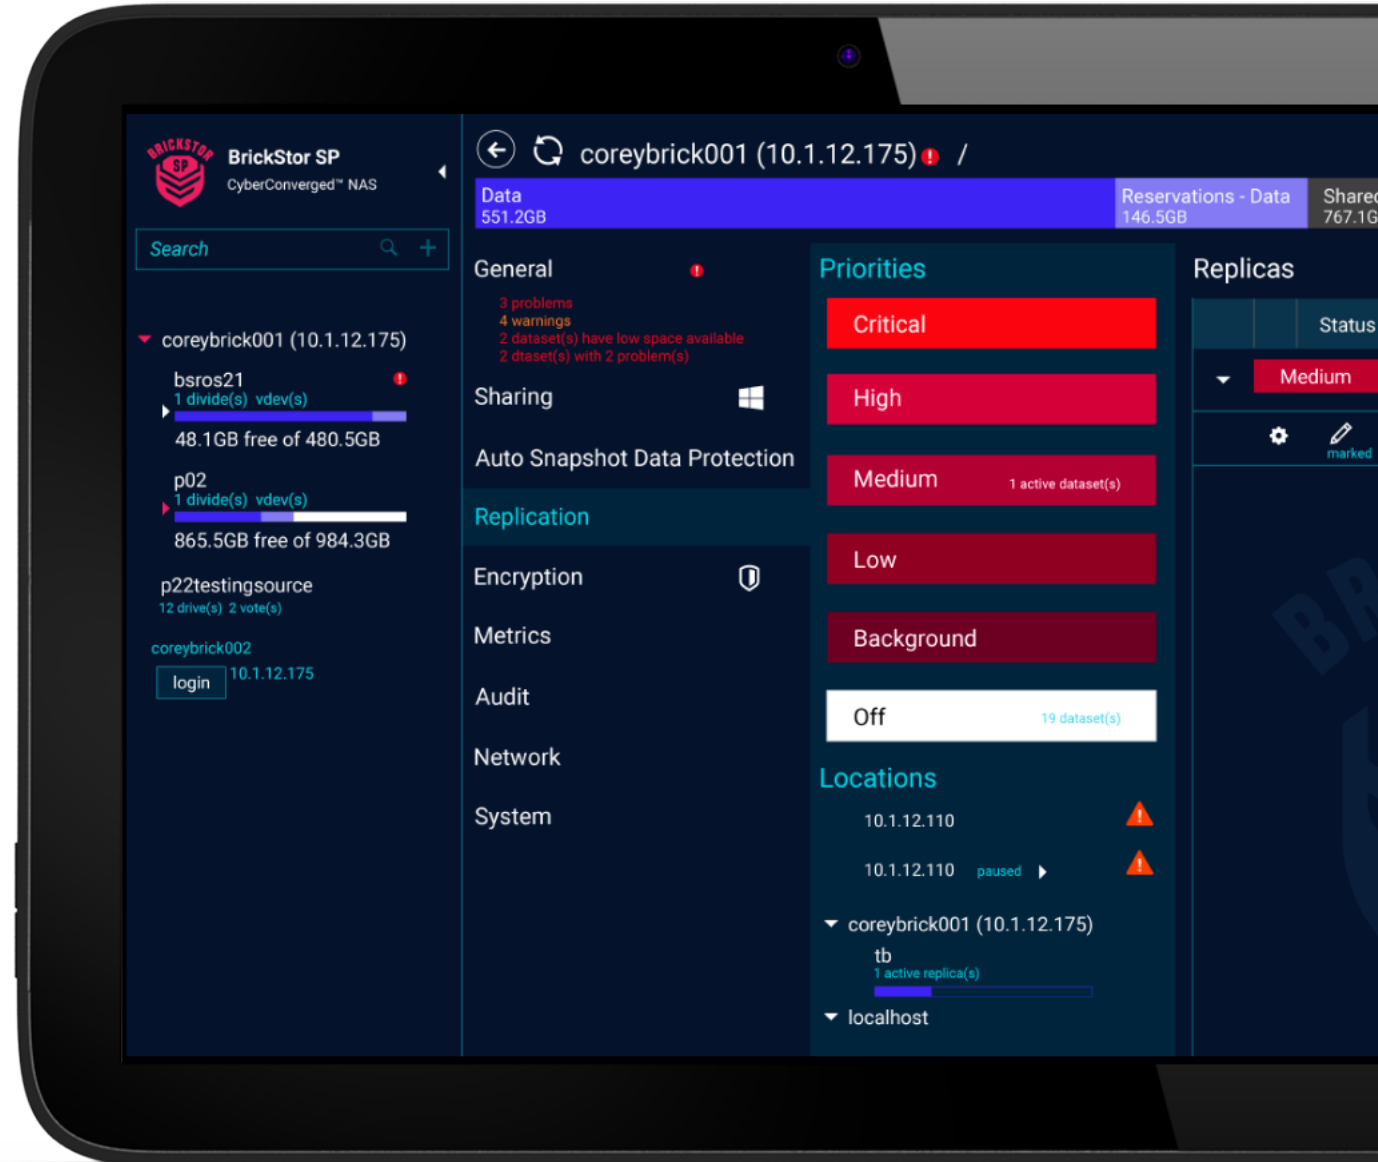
BRICKSTOR SP

BrickStor SP
CyberConverged™ NAS

Search

coreybrick001 (10.1.12.175)

bsros21
1 divide(s) vdev(s)
48.1GB free of 480.5GB

p02
1 divide(s) vdev(s)
865.5GB free of 984.3GB

p22testingsource
12 drive(s) 2 vote(s)

coreybrick002
login 10.1.12.175

coreybrick001 (10.1.12.175) /

Data
551.2GB

Reservations - Data
146.5GB

Share
767.1G

General
3 problems
4 warnings
2 dataset(s) have low space available
2 dtaset(s) with 2 problem(s)

Sharing

Auto Snapshot Data Protection

Replication

Encryption

Metrics

Audit

Network

System

Priorities

Critical

High

Medium 1 active dataset(s)

Low

Background

Off 19 dataset(s)

Locations

10.1.12.110

10.1.12.110 paused

coreybrick001 (10.1.12.175)
tb
1 active replica(s)

localhost

Replicas

Status

Medium

marked

BR